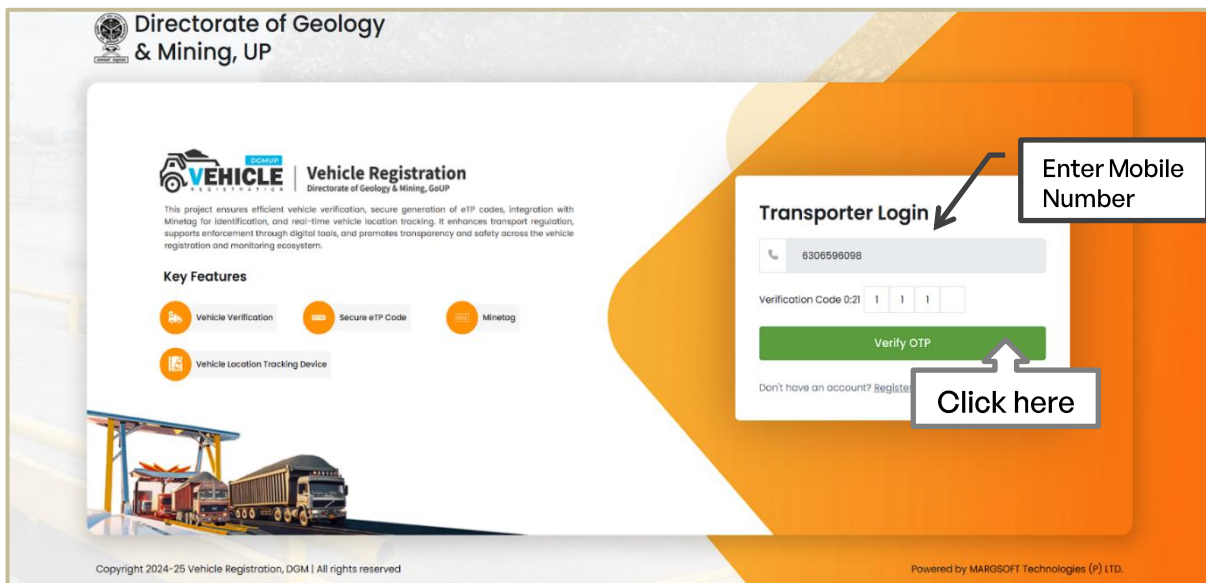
Directorate of Geology & Mining, UP

DGMUP VEHICLE REGISTRATION

Vehicle Registration
Directorate of Geology & Mining, GoUP

This project ensures efficient vehicle verification, secure generation of eTP codes, integration with Minetag for identification, and real-time vehicle location tracking. It enhances transport regulation, supports enforcement through digital tools, and promotes transparency and safety across the vehicle registration and monitoring ecosystem.

Key Features

Vehicle Verification

Secure eTP Code

Minetag

Vehicle Location Tracking Device

Transporter Login

Enter Mobile Number

6306596098

Verification Code 0:21 1 1 1

Verify OTP

Don't have an account? Registe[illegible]

Click here

Copyright 2024-25 Vehicle Registration, DGM | All rights reserved

Powered by MARGSOFT Technologies (P) LTD.